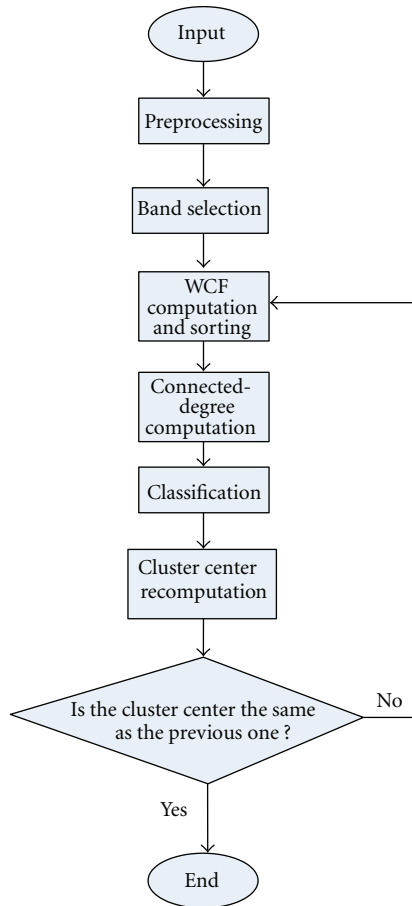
Input

Preprocessing

Band selection

WCF computation and sorting

Connected-degree computation

Classification

Cluster center recomputation

Is the cluster center the same as the previous one ?

No

Yes

End